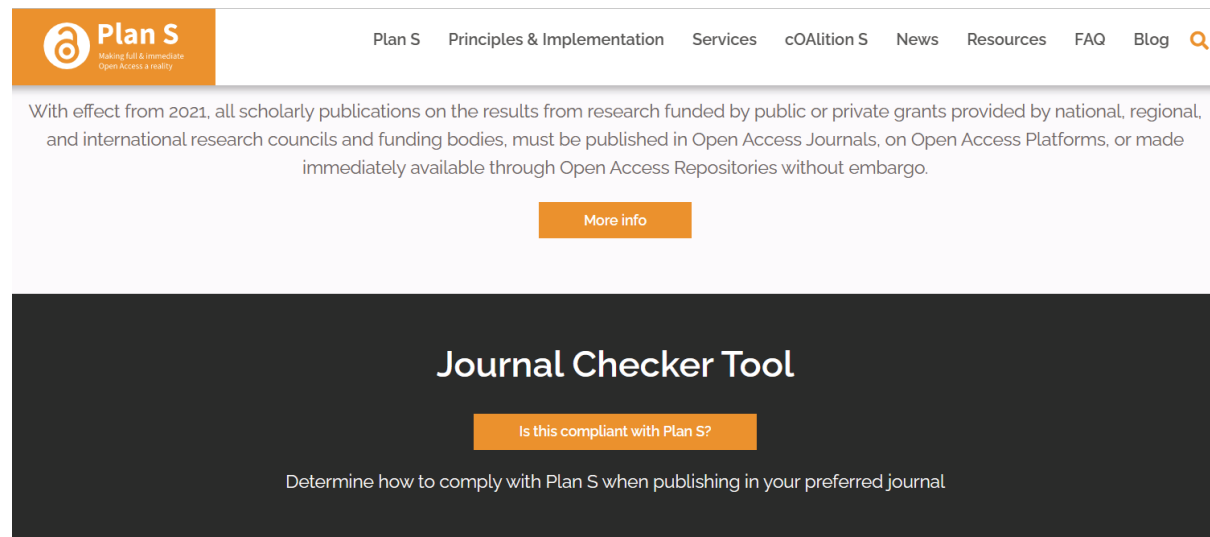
Plan S
Making full & immediate Open Access a reality

Plan S Principles & Implementation Services cOAlition S News Resources FAQ Blog

With effect from 2021, all scholarly publications on the results from research funded by public or private grants provided by national, regional, and international research councils and funding bodies, must be published in Open Access Journals, on Open Access Platforms, or made immediately available through Open Access Repositories without embargo.

More info

Journal Checker Tool

Is this compliant with Plan S?

Determine how to comply with Plan S when publishing in your preferred journal